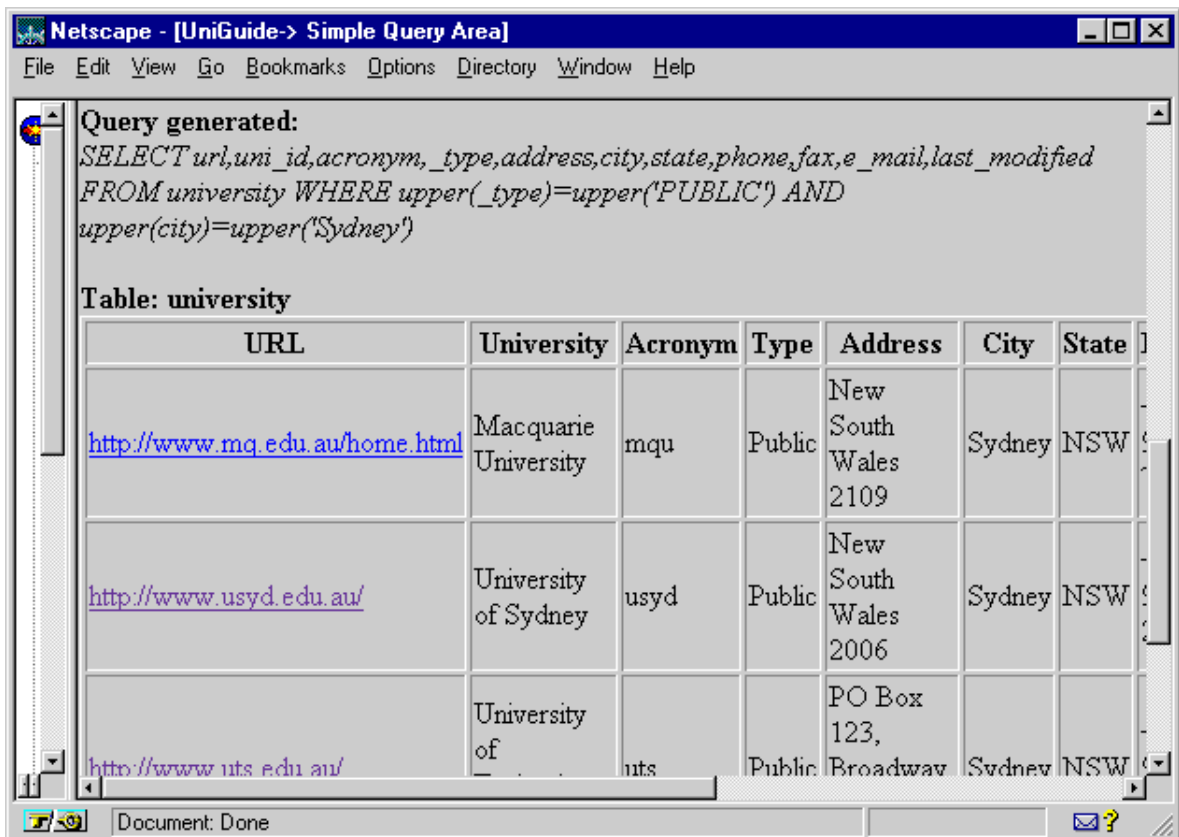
Netscape - [UniGuide-> Simple Query Area]

File Edit View Go Bookmarks Options Directory Window Help

Query generated:
SELECT url,uni_id,acronym,_type,address,city,state,phone,fax,e_mail,last_modified FROM university WHERE upper(_type)=upper('PUBLIC') AND upper(city)=upper('Sydney')

Table: university

| URL | University | Acronym | Type | Address | City | State | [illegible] |
|---|---|---|---|---|---|---|---|
| http://www.mq.edu.au/home.html | Macquarie University | mqu | Public | New South Wales 2109 | Sydney | NSW | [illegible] |
| http://www.usyd.edu.au/ | University of Sydney | usyd | Public | New South Wales 2006 | Sydney | NSW | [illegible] |
| http://www.uts.edu.au/ | University of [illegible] | uts | Public | PO Box 123, Broadway | Sydney | NSW | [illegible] |

Document: Done